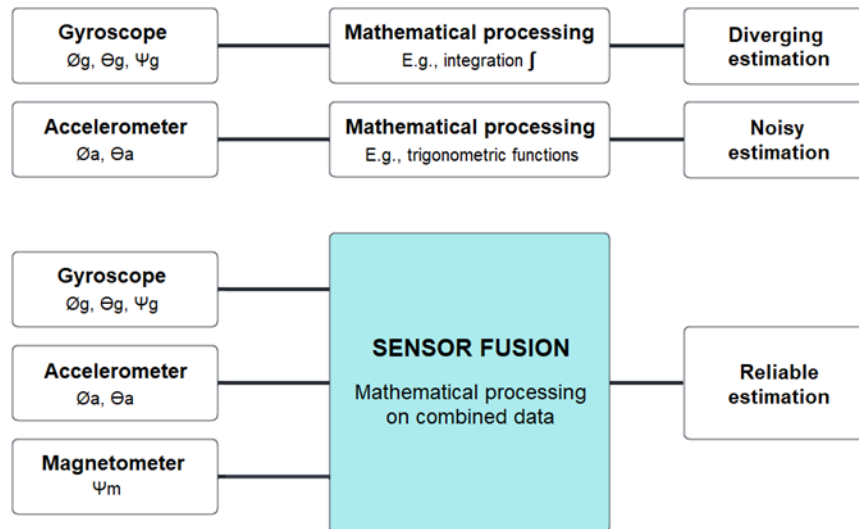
Gyroscope
Øg, Θg, Ψg

Mathematical processing
E.g., integration ∫

Diverging estimation

Accelerometer
Øa, Θa

Mathematical processing
E.g., trigonometric functions

Noisy estimation

Gyroscope
Øg, Θg, Ψg

Accelerometer
Øa, Θa

Magnetometer
Ψm

SENSOR FUSION

Mathematical processing on combined data

Reliable estimation